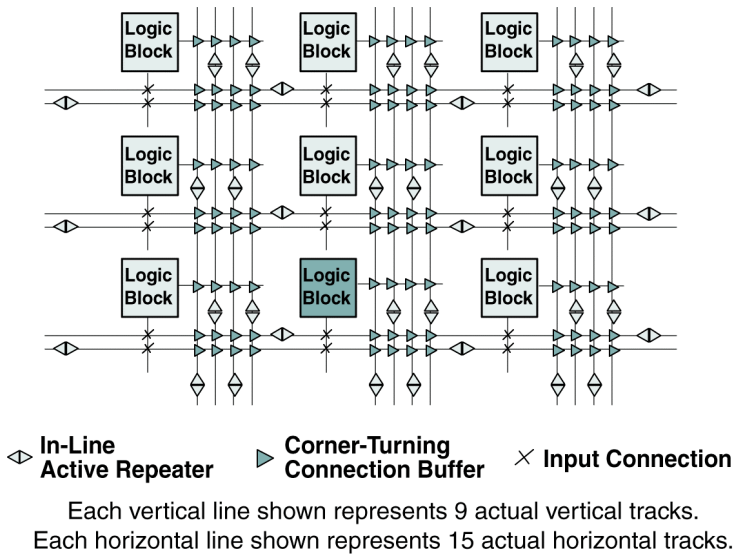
Logic Block

Logic Block

Logic Block

Logic Block

Logic Block

Logic Block

Logic Block

Logic Block

Logic Block

In-Line Active Repeater

Corner-Turning Connection Buffer

Input Connection

Each vertical line shown represents 9 actual vertical tracks.
Each horizontal line shown represents 15 actual horizontal tracks.